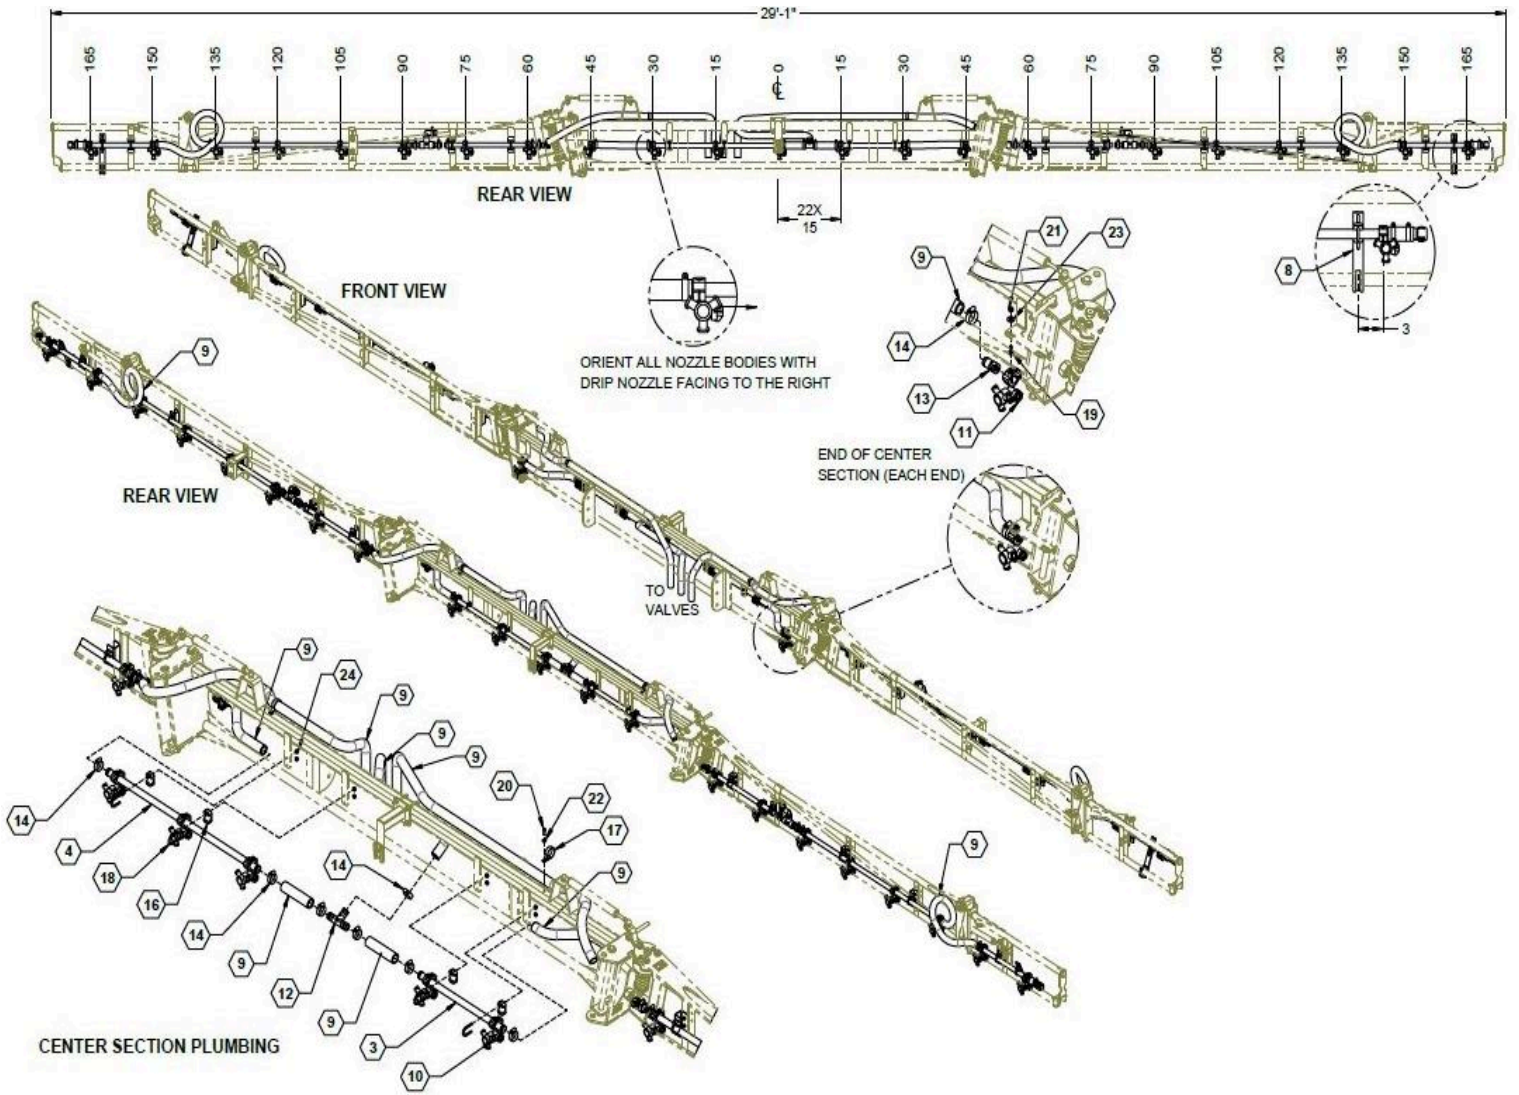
29'-1"

165 150 135 120 105 90 75 60 45 30 15 0 15 30 45 60 75 90 105 120 135 150 165

℄

REAR VIEW

22X
15

8

3

9

21

23

14

13

19

11

ORIENT ALL NOZZLE BODIES WITH DRIP NOZZLE FACING TO THE RIGHT

FRONT VIEW

9

REAR VIEW

END OF CENTER SECTION (EACH END)

TO VALVES

9

24

9

9

9

14

4

18

16

14

9

12

9

3

10

14

20

22

17

9

9

CENTER SECTION PLUMBING